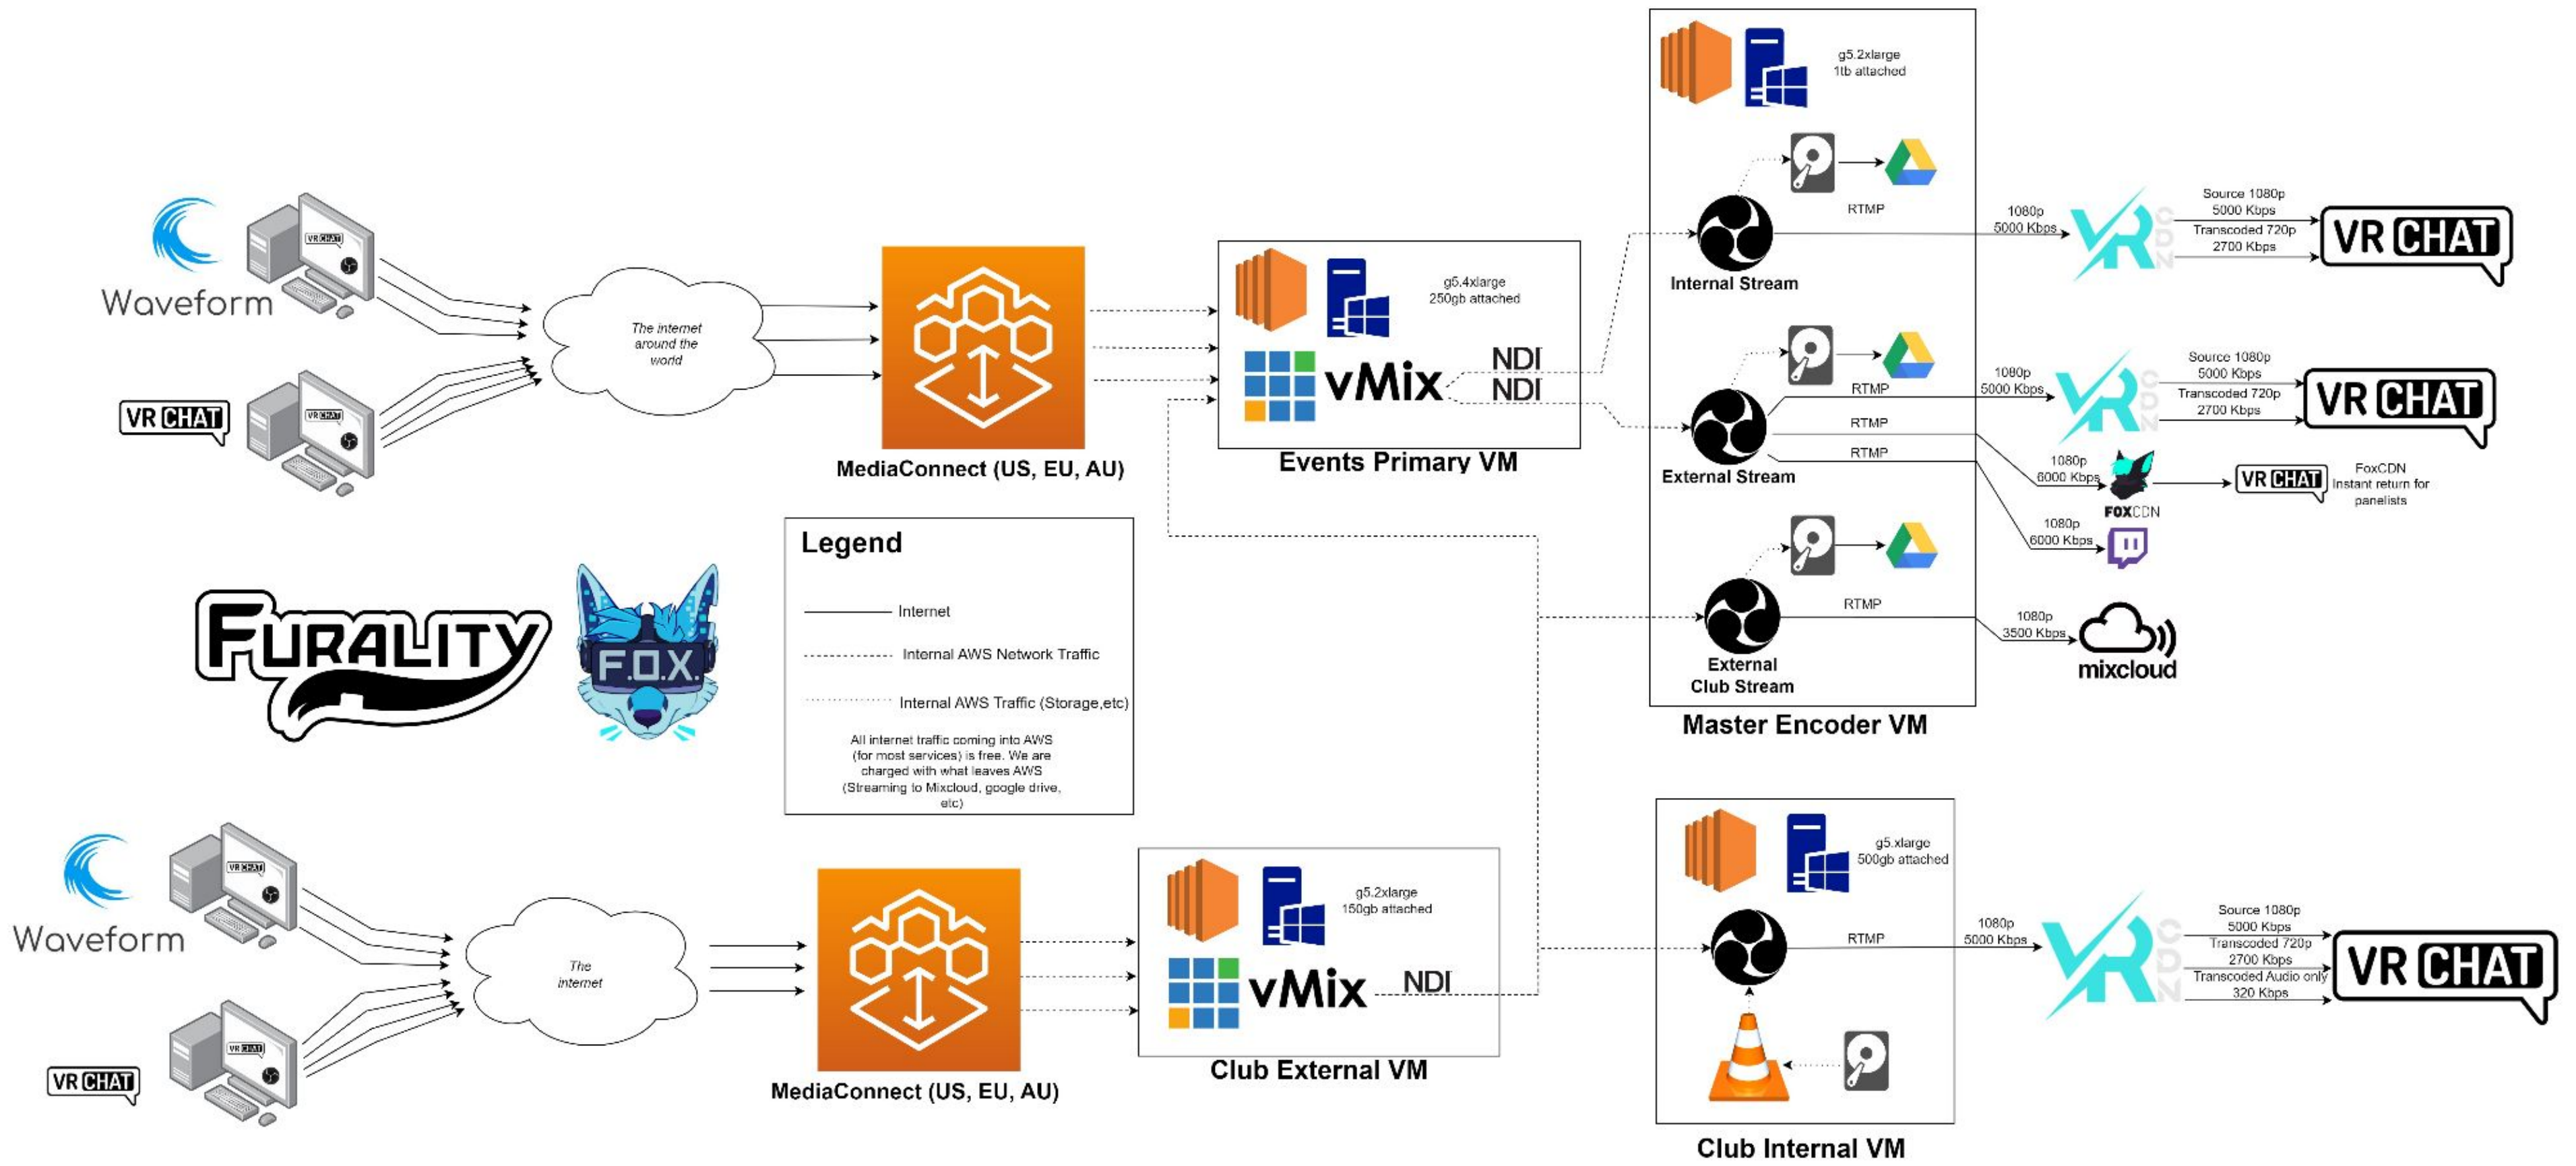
Waveform

VR CHAT

The internet around the world

MediaConnect (US, EU, AU)

g5.4xlarge 250gb attached

vMix

NDI

NDI

Events Primary VM

g5.2xlarge 1tb attached

RTMP

Internal Stream

1080p 5000 Kbps

Source 1080p 5000 Kbps

Transcoded 720p 2700 Kbps

VR CHAT

RTMP

External Stream

RTMP

RTMP

1080p 5000 Kbps

Source 1080p 5000 Kbps

Transcoded 720p 2700 Kbps

VR CHAT

1080p 6000 Kbps

FOXCDN

VR CHAT

FoxCDN Instant return for panelists

1080p 6000 Kbps

RTMP

External Club Stream

1080p 3500 Kbps

mixcloud

Master Encoder VM

FURALITY

F.O.X.

Legend

Internet

Internal AWS Network Traffic

Internal AWS Traffic (Storage,etc)

All internet traffic coming into AWS (for most services) is free. We are charged with what leaves AWS (Streaming to Mixcloud, google drive, etc)

Waveform

VR CHAT

The internet

MediaConnect (US, EU, AU)

g5.2xlarge 150gb attached

vMix

NDI

Club External VM

g5.xlarge 500gb attached

RTMP

1080p 5000 Kbps

Source 1080p 5000 Kbps

Transcoded 720p 2700 Kbps

Transcoded Audio only 320 Kbps

VR CHAT

Club Internal VM